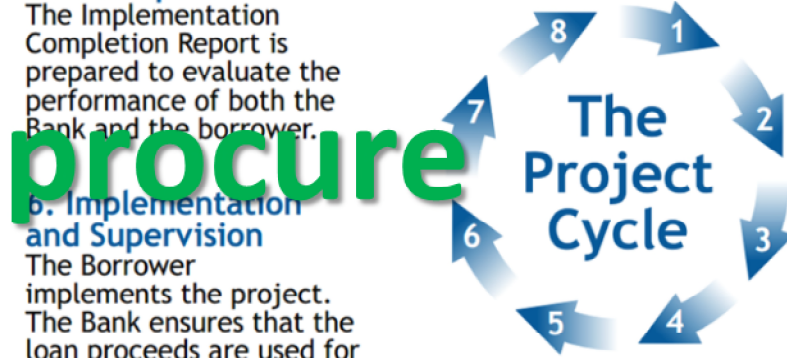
The Implementation Completion Report is prepared to evaluate the performance of both the Bank and the borrower.

procure

6. Implementation and Supervision
The Borrower implements the project. The Bank ensures that the loan proceeds are used for

8
1
The Project Cycle
2
7
6
3
5
4